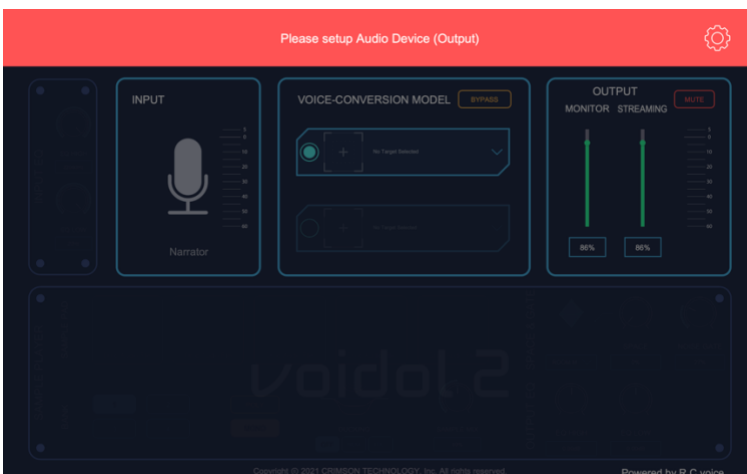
Please setup Audio Device (Output)

INPUT

Narrator

VOICE-CONVERSION MODEL

BYPASS

No Target Selected

No Target Selected

OUTPUT

MONITOR STREAMING

MUTE

86%

86%

voidol 2

Copyright © 2021 CRIMSON TECHNOLOGY, Inc. All rights reserved.

Powered by R-C voice